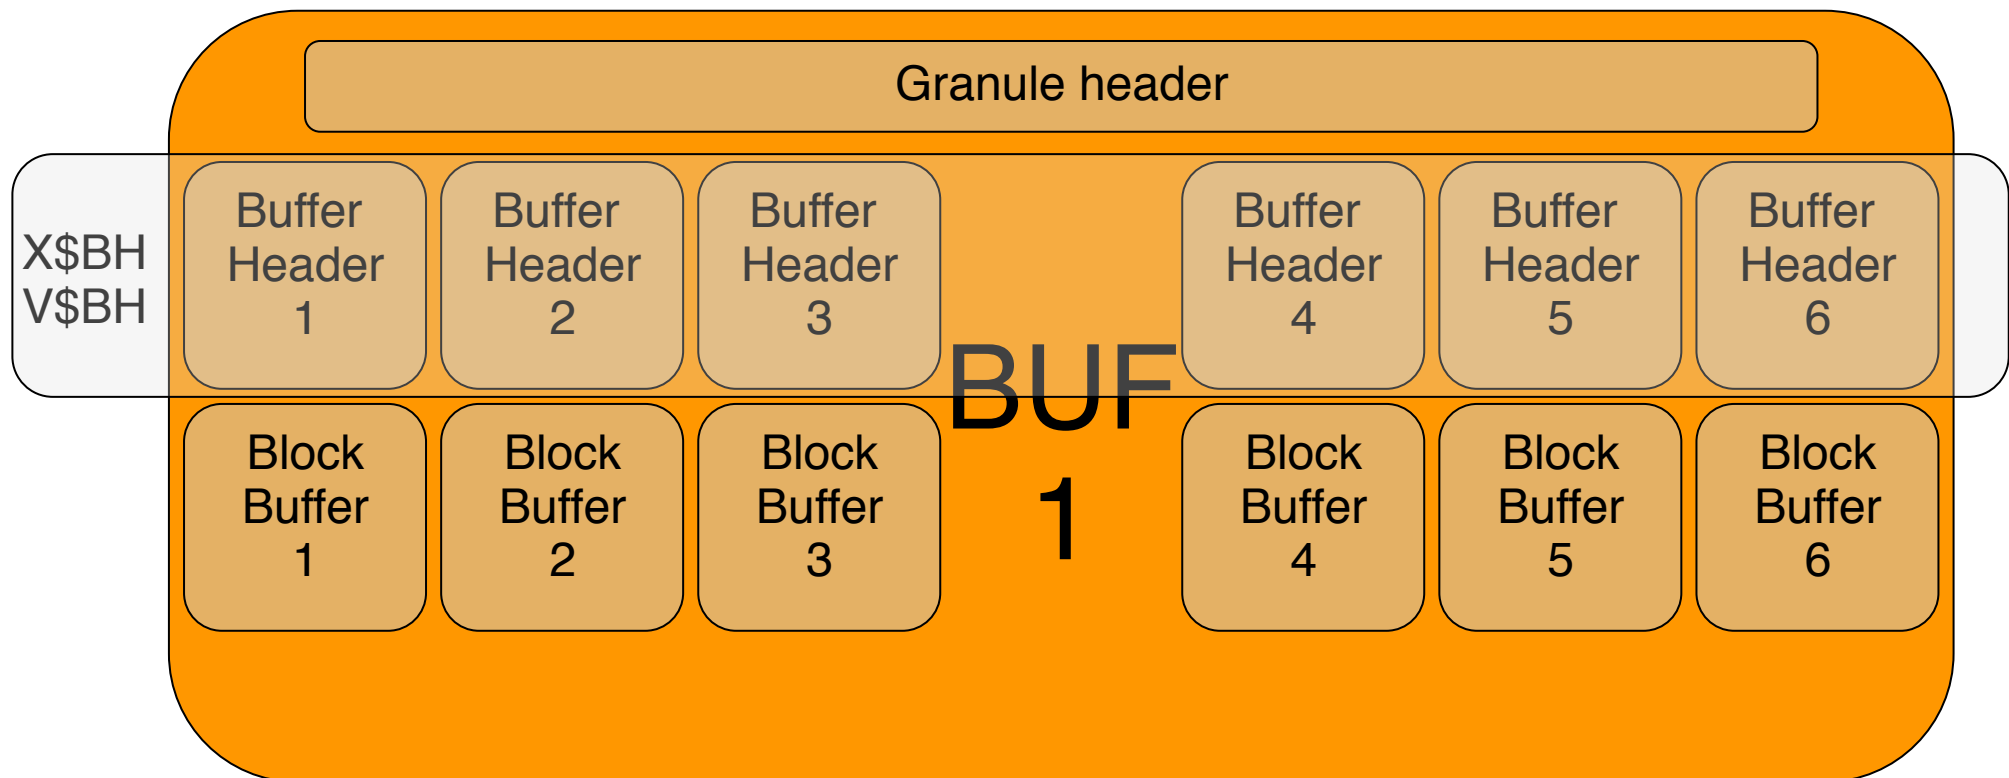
Granule header

X$BH
V$BH

Buffer Header 1

Buffer Header 2

Buffer Header 3

BUF 1

Buffer Header 4

Buffer Header 5

Buffer Header 6

Block Buffer 1

Block Buffer 2

Block Buffer 3

Block Buffer 4

Block Buffer 5

Block Buffer 6